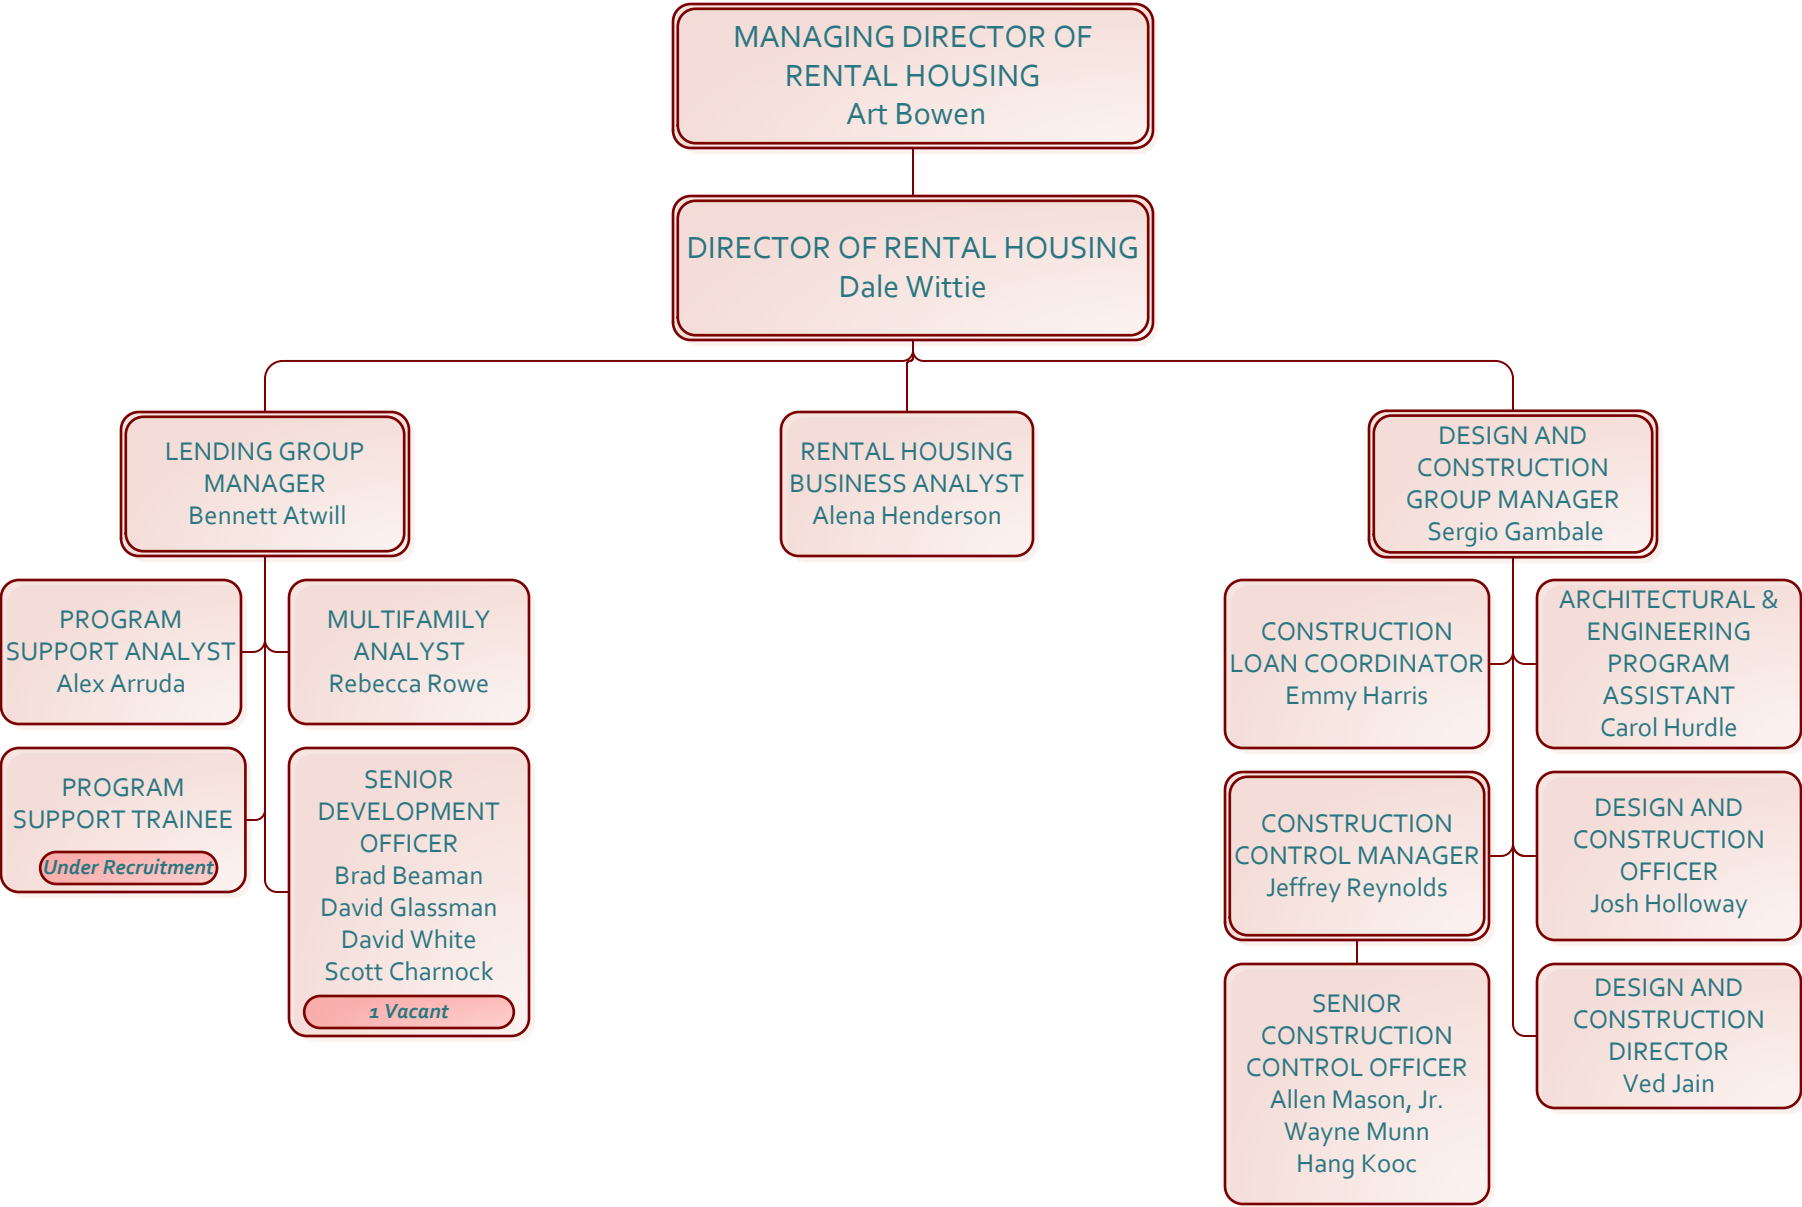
MANAGING DIRECTOR OF RENTAL HOUSING
Art Bowen

DIRECTOR OF RENTAL HOUSING
Dale Wittie

LENDING GROUP MANAGER
Bennett Atwill

RENTAL HOUSING BUSINESS ANALYST
Alena Henderson

DESIGN AND CONSTRUCTION GROUP MANAGER
Sergio Gambale

PROGRAM SUPPORT ANALYST
Alex Arruda

MULTIFAMILY ANALYST
Rebecca Rowe

PROGRAM SUPPORT TRAINEE
Under Recruitment

SENIOR DEVELOPMENT OFFICER
Brad Beaman
David Glassman
David White
Scott Charnock
1 Vacant

CONSTRUCTION LOAN COORDINATOR
Emmy Harris

ARCHITECTURAL & ENGINEERING PROGRAM ASSISTANT
Carol Hurdle

CONSTRUCTION CONTROL MANAGER
Jeffrey Reynolds

DESIGN AND CONSTRUCTION OFFICER
Josh Holloway

SENIOR CONSTRUCTION CONTROL OFFICER
Allen Mason, Jr.
Wayne Munn
Hang Kooc

DESIGN AND CONSTRUCTION DIRECTOR
Ved Jain